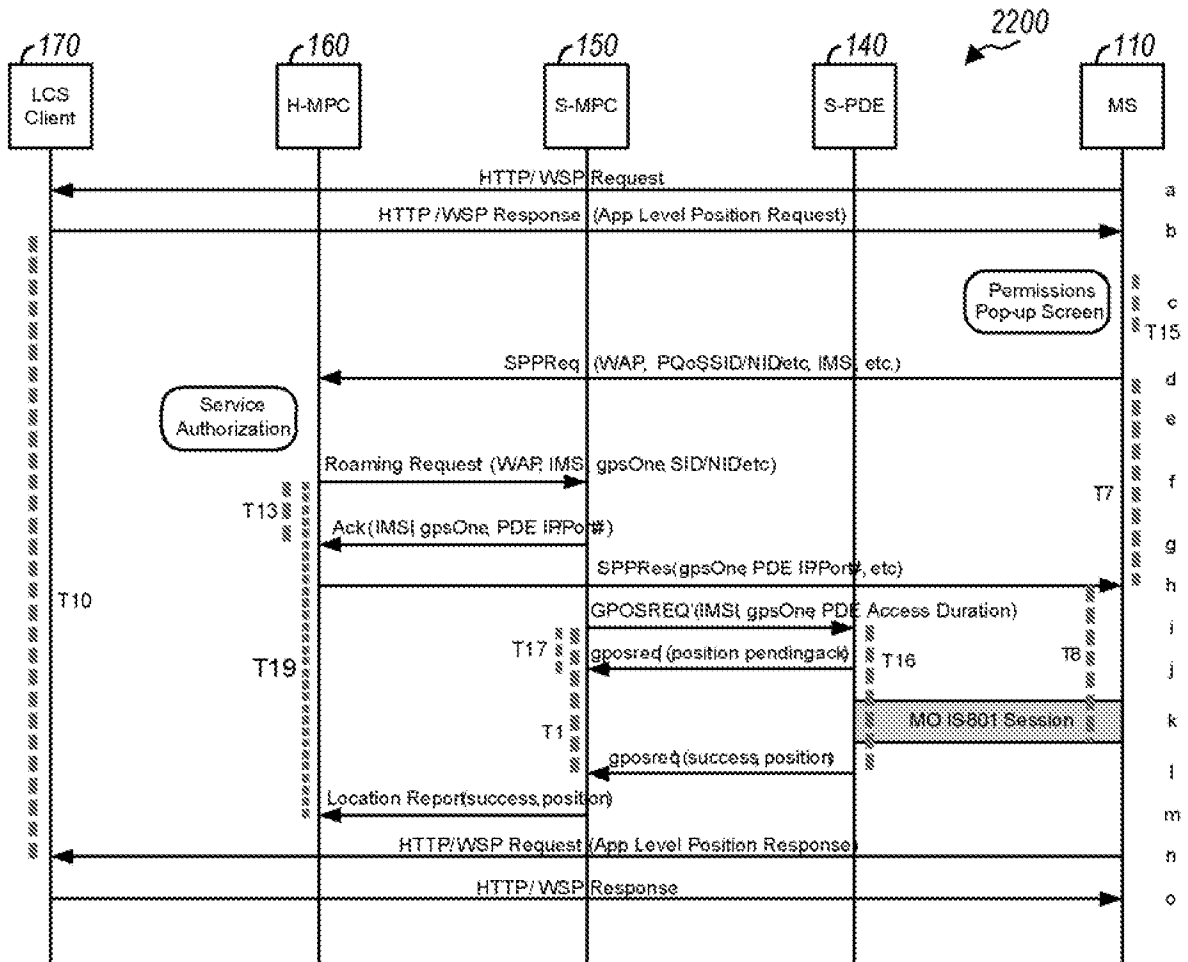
2200

170
LCS Client

160
H-MPC

150
S-MPC

140
S-PDE

110
MS

HTTP/ WSP Request
a

HTTP / WSP Response (App Level Position Request)
b

Permissions Pop-up Screen
c
T15

SPPReq (WAP, PQoSSID/NIDetc, IMSI, etc.)
d

Service Authorization
e

Roaming Request (WAP, IMSI, gpsOne SID/NIDetc)
f

T13
T7

Ack(IMSI, gpsOne PDE IP/Port#)
g

SPPRes(gpsOne PDE IP/Port#, etc)
h

T10

GPOSREQ'(IMSI, gpsOne PDE Access Duration)
i

T17
gposreq (position pendingack)
T16
T8
j

T19

MO IS801 Session
k

T1

gposreq (success, position)
l

Location Report(success,position)
m

HTTP/WSP Request (App Level Position Response)
n

HTTP/ WSP Response
o